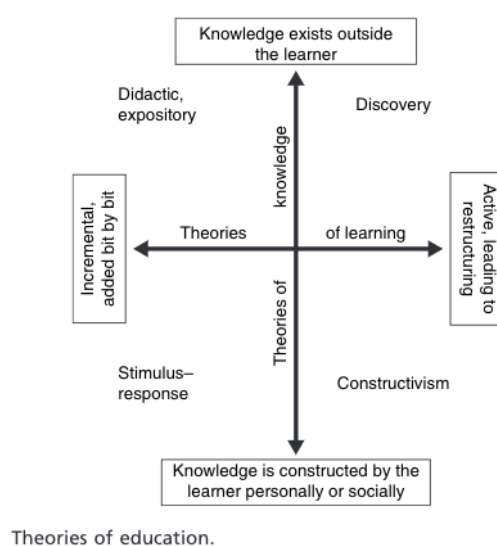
Knowledge exists outside the learner

Didactic, expository

Discovery

knowledge

Incremental, added bit by bit

Theories

of learning

Active, leading to restructuring

Theories of

Stimulus–response

Constructivism

Knowledge is constructed by the learner personally or socially

Theories of education.